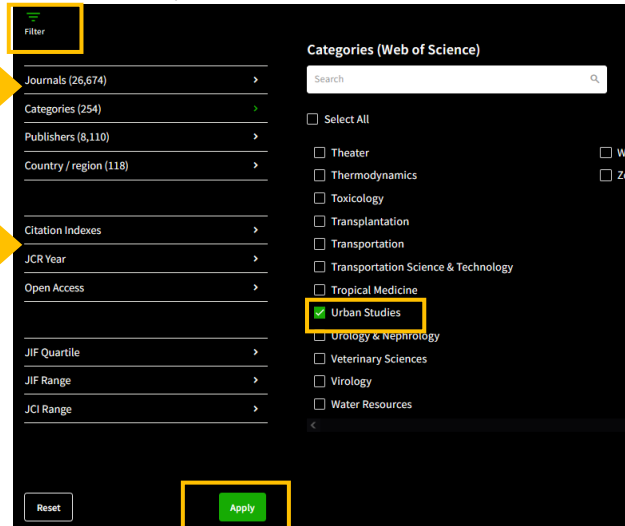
Filter

Journals (26,674) >
Categories (254) >
Publishers (8,110) >
Country / region (118) >

Citation Indexes >
JCR Year >
Open Access >

JIF Quartile >
JIF Range >
JCI Range >

Reset
Apply

Categories (Web of Science)

Search

Select All

Theater
Thermodynamics
Toxicology
Transplantation
Transportation
Transportation Science & Technology
Tropical Medicine
Urban Studies
Urology & Nephrology
Veterinary Sciences
Virology
Water Resources

W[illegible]
Zo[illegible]